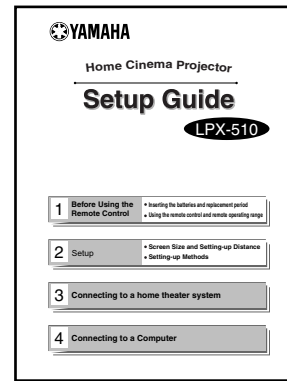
YAMAHA

Home Cinema Projector

Setup Guide

LPX-510

1 Before Using the Remote Control
• Inserting the batteries and replacement period
• Using the remote control and remote operating range

2 Setup
• Screen Size and Setting-up Distance
• Setting-up Methods

3 Connecting to a home theater system

4 Connecting to a Computer